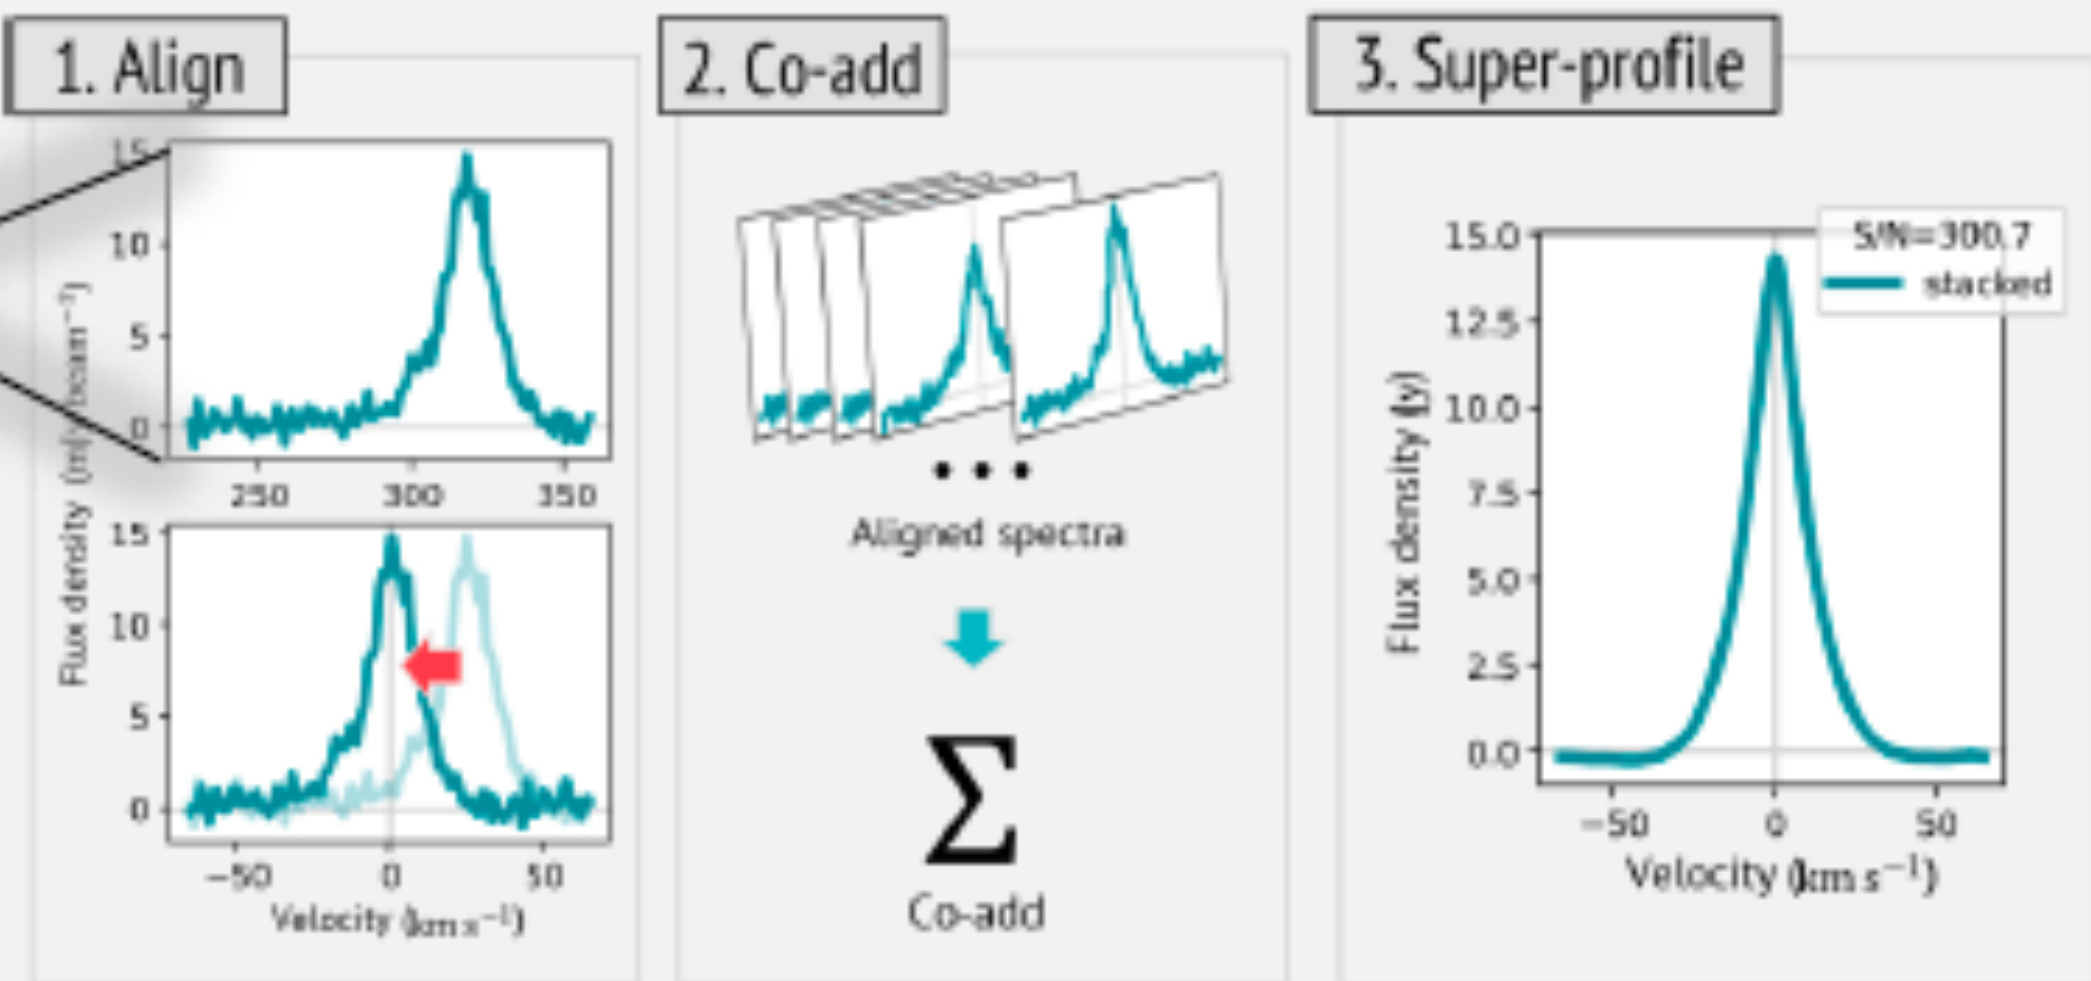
1. Align

15
10
5
0
250 300 350
Flux density (mJy beam$^{-1}$)
15
10
5
0
−50 0 50
Velocity (km s$^{-1}$)

2. Co-add

• • •
Aligned spectra

$\Sigma$
Co-add

3. Super-profile

S/N=300.7
stacked
15.0
12.5
10.0
7.5
5.0
2.5
0.0
Flux density (Jy)
−50 0 50
Velocity (km s$^{-1}$)